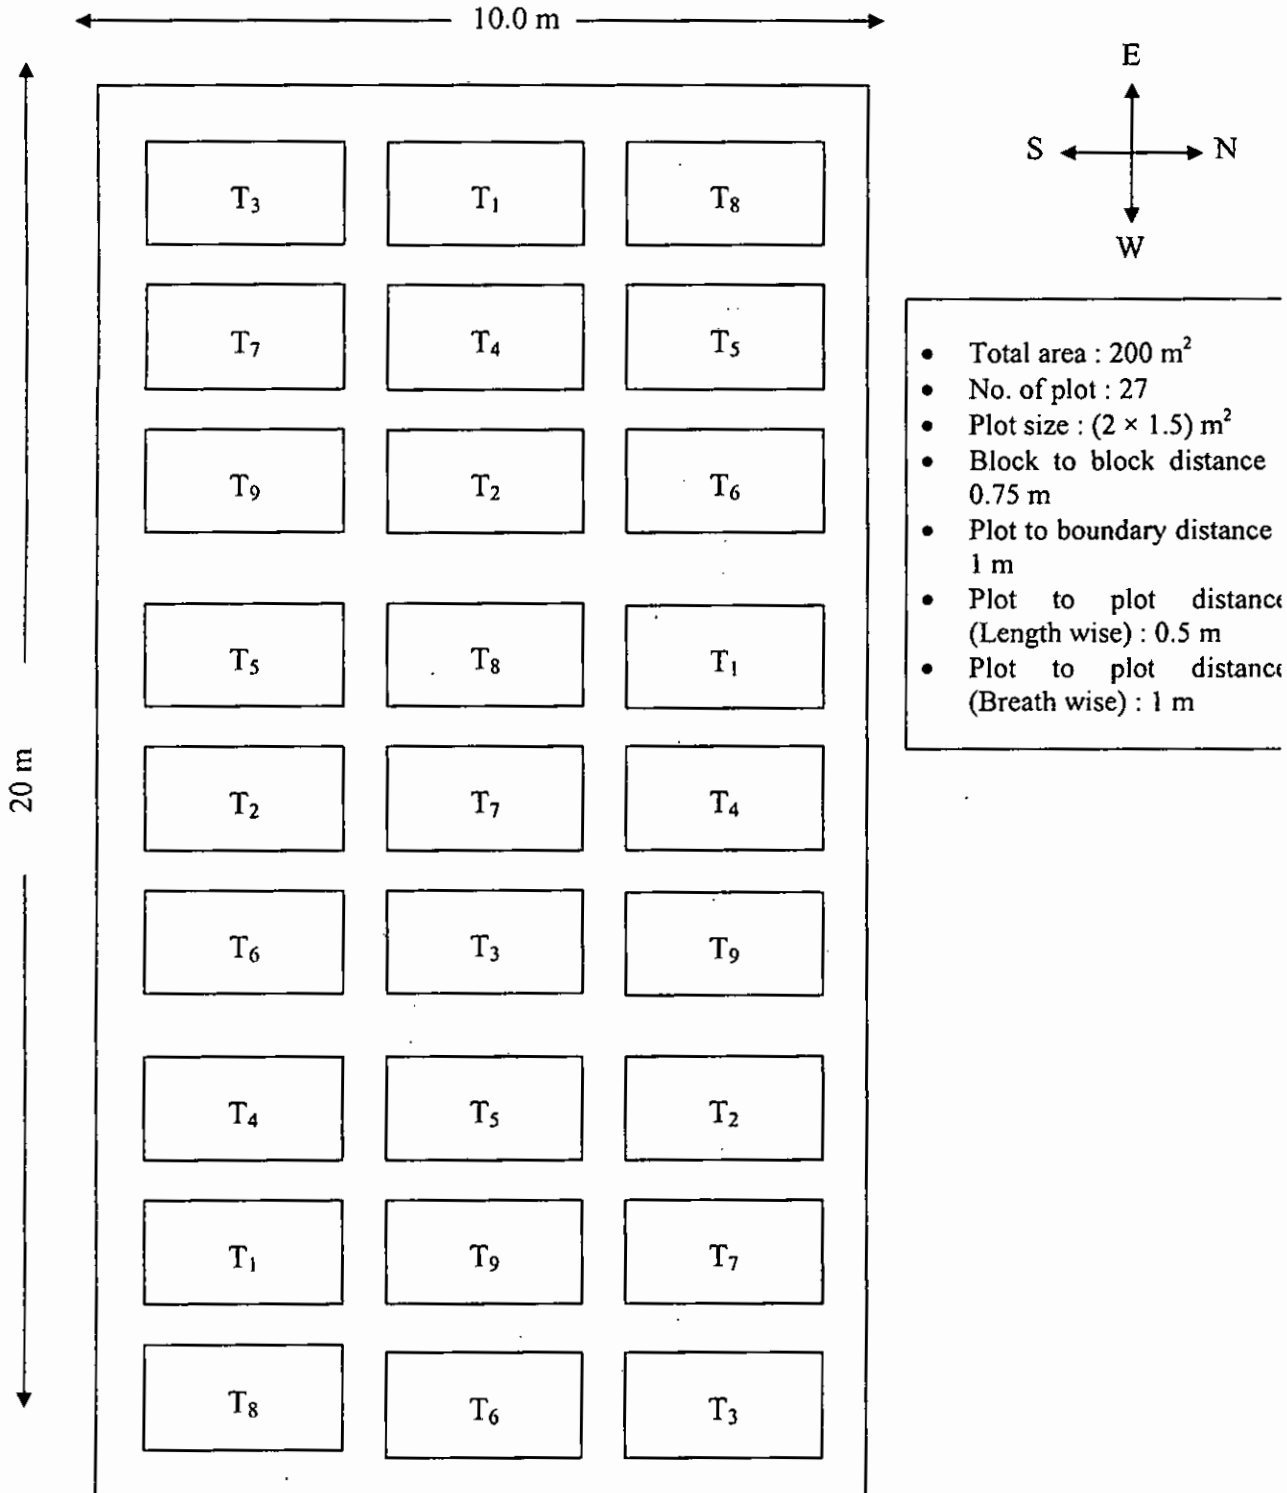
10.0 m

20 m

E
S N
W

$T_3$ $T_1$ $T_8$

$T_7$ $T_4$ $T_5$

$T_9$ $T_2$ $T_6$

$T_5$ $T_8$ $T_1$

$T_2$ $T_7$ $T_4$

$T_6$ $T_3$ $T_9$

$T_4$ $T_5$ $T_2$

$T_1$ $T_9$ $T_7$

$T_8$ $T_6$ $T_3$

- Total area : 200 $m^2$
- No. of plot : 27
- Plot size : $(2 \times 1.5)$ $m^2$
- Block to block distance 0.75 m
- Plot to boundary distance 1 m
- Plot to plot distanc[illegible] (Length wise) : 0.5 m
- Plot to plot distanc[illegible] (Breath wise) : 1 m